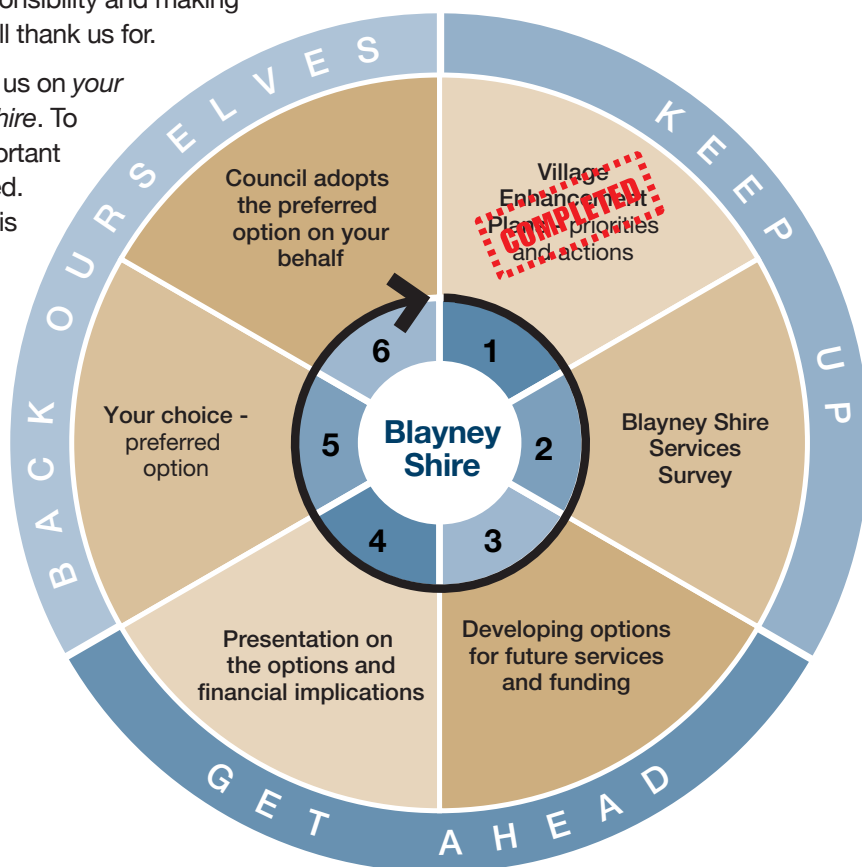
onsibility and making
ll thank us for.

us on *your*
*hire*. To
ortant
ed.
is

BACK OURSELVES

KEEP UP

GET AHEAD

Council adopts the preferred option on your behalf

Village Enhancement Plans - priorities and actions

COMPLETED

Blayney Shire Services Survey

Developing options for future services and funding

Presentation on the options and financial implications

Your choice - preferred option

Blayney Shire

1

2

3

4

5

6